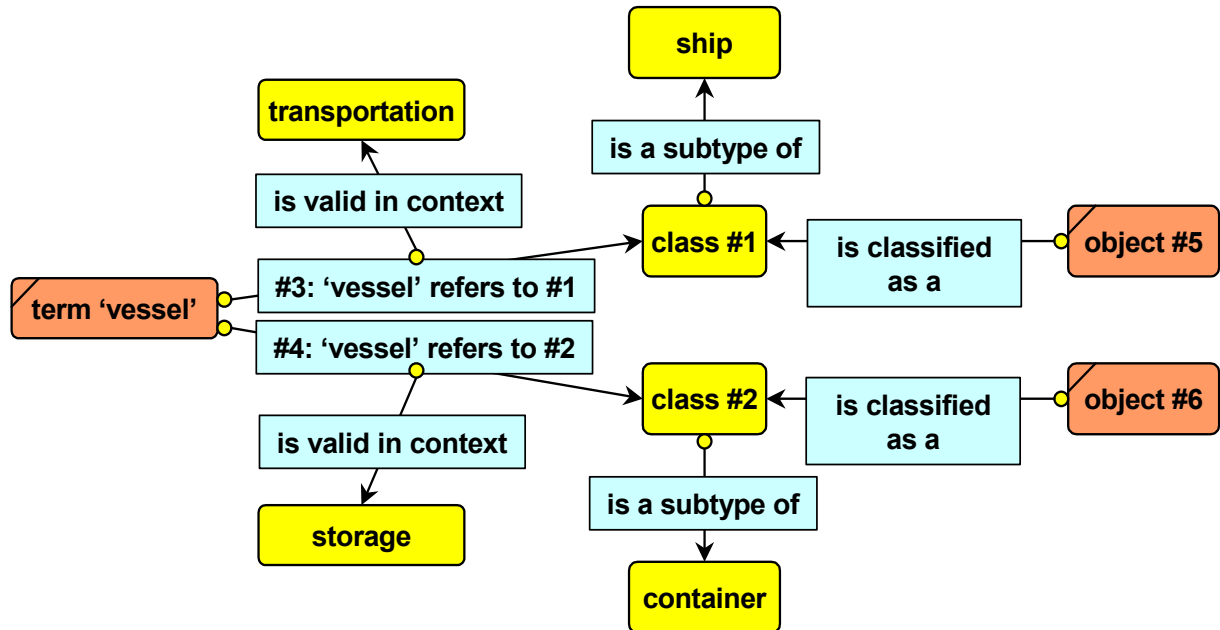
ship

transportation

is a subtype of

is valid in context

class #1

is classified as a

object #5

term ‘vessel’

#3: ‘vessel’ refers to #1

#4: ‘vessel’ refers to #2

class #2

is classified as a

object #6

is valid in context

is a subtype of

storage

container